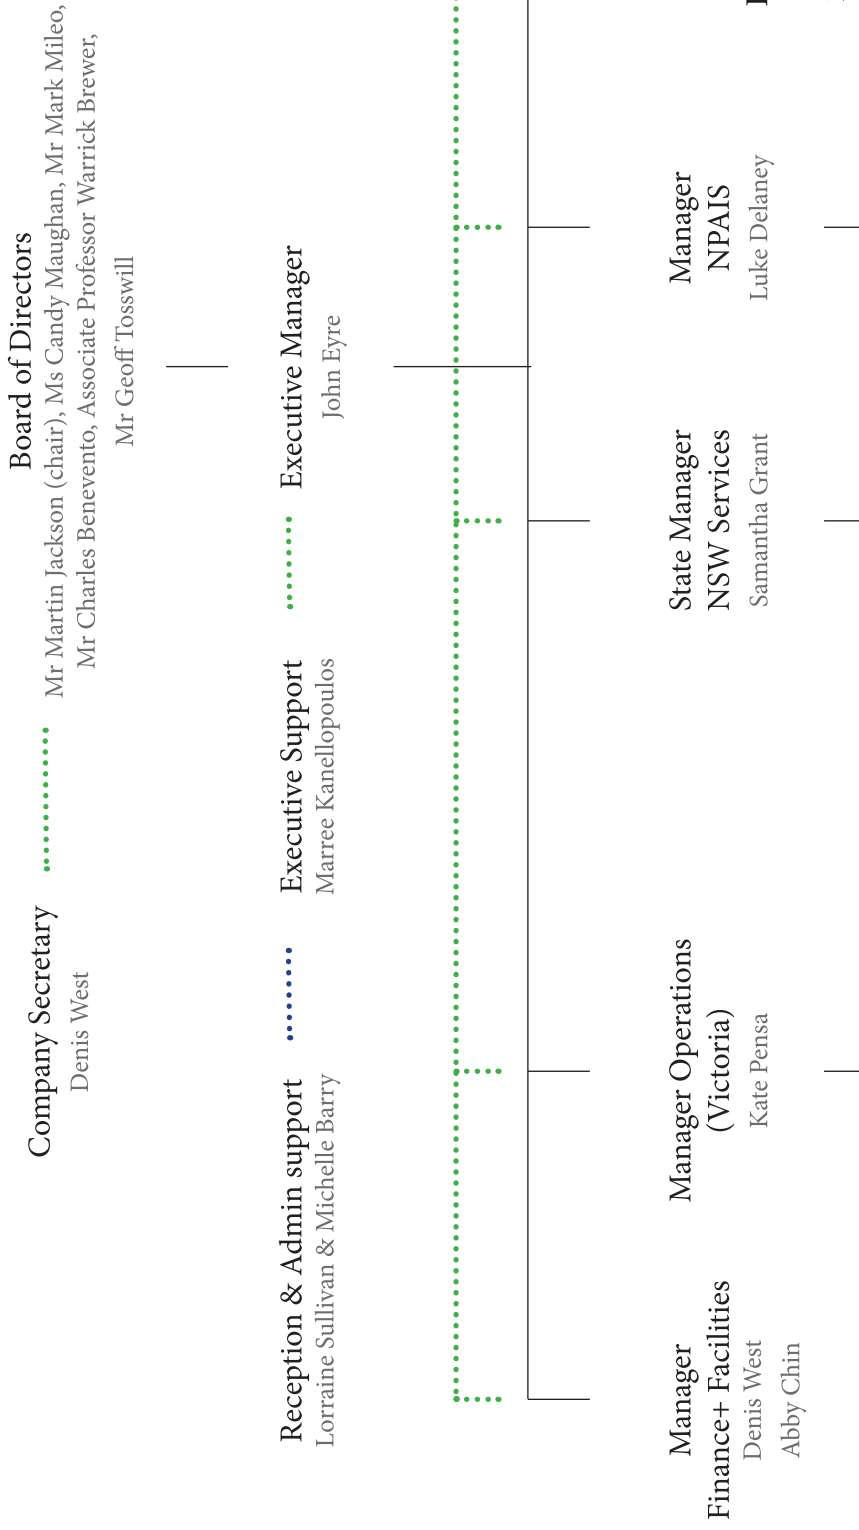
Board of Directors
Mr Martin Jackson (chair), Ms Candy Maughan, Mr Mark Mileo, Mr Charles Benevento, Associate Professor Warrick Brewer, Mr Geoff Tosswill

Company Secretary
Denis West

Executive Manager
John Eyre

Executive Support
Marree Kanellopoulos

Reception & Admin support
Lorraine Sullivan & Michelle Barry

Manager
Finance+ Facilities
Denis West
Abby Chin

Manager Operations
(Victoria)
Kate Pensa

State Manager
NSW Services
Samantha Grant

Manager
NPAIS
Luke Delaney